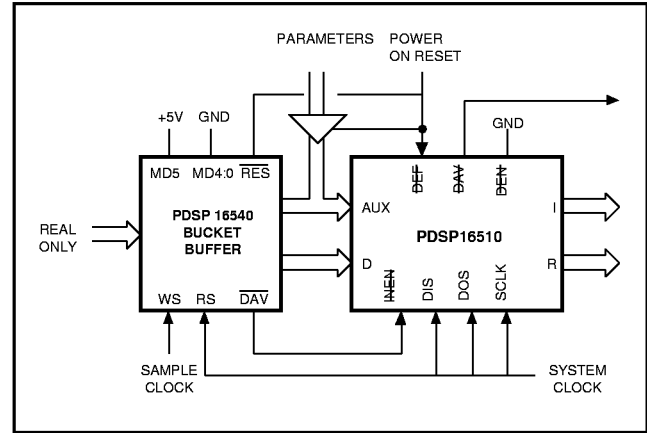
PARAMETERS POWER ON RESET

+5V GND

MD5 MD4:0 $\overline{RES}$

REAL ONLY

PDSP 16540 BUCKET BUFFER

WS RS $\overline{DAV}$

SAMPLE CLOCK

GND

$\overline{DEF}$ $\overline{DAV}$ $\overline{DEN}$

AUX

D

PDSP16510

I

R

$\overline{INEN}$ DIS DOS SCLK

SYSTEM CLOCK